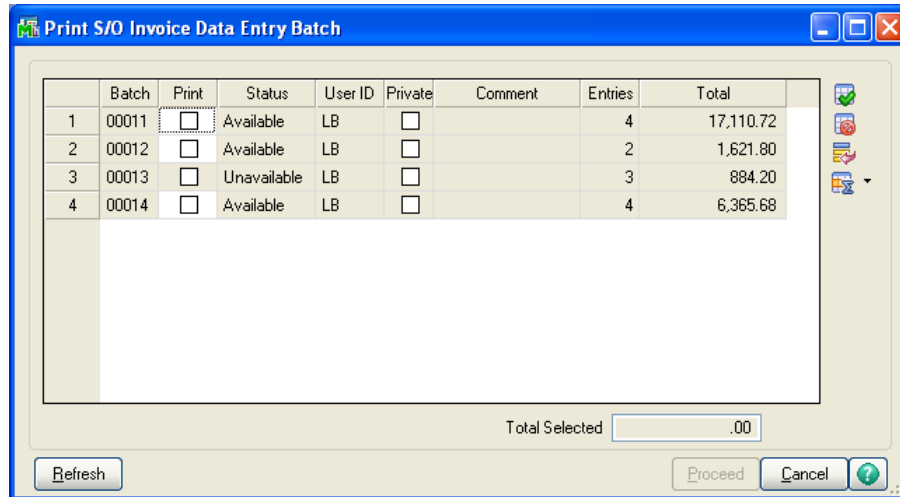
Print S/O Invoice Data Entry Batch

|  | Batch | Print | Status | User ID | Private | Comment | Entries | Total |
|---|---|---|---|---|---|---|---|---|
| 1 | 00011 | ☐ | Available | LB | ☐ |  | 4 | 17,110.72 |
| 2 | 00012 | ☐ | Available | LB | ☐ |  | 2 | 1,621.80 |
| 3 | 00013 | ☐ | Unavailable | LB | ☐ |  | 3 | 884.20 |
| 4 | 00014 | ☐ | Available | LB | ☐ |  | 4 | 6,365.68 |

Total Selected .00

Refresh

Proceed

Cancel